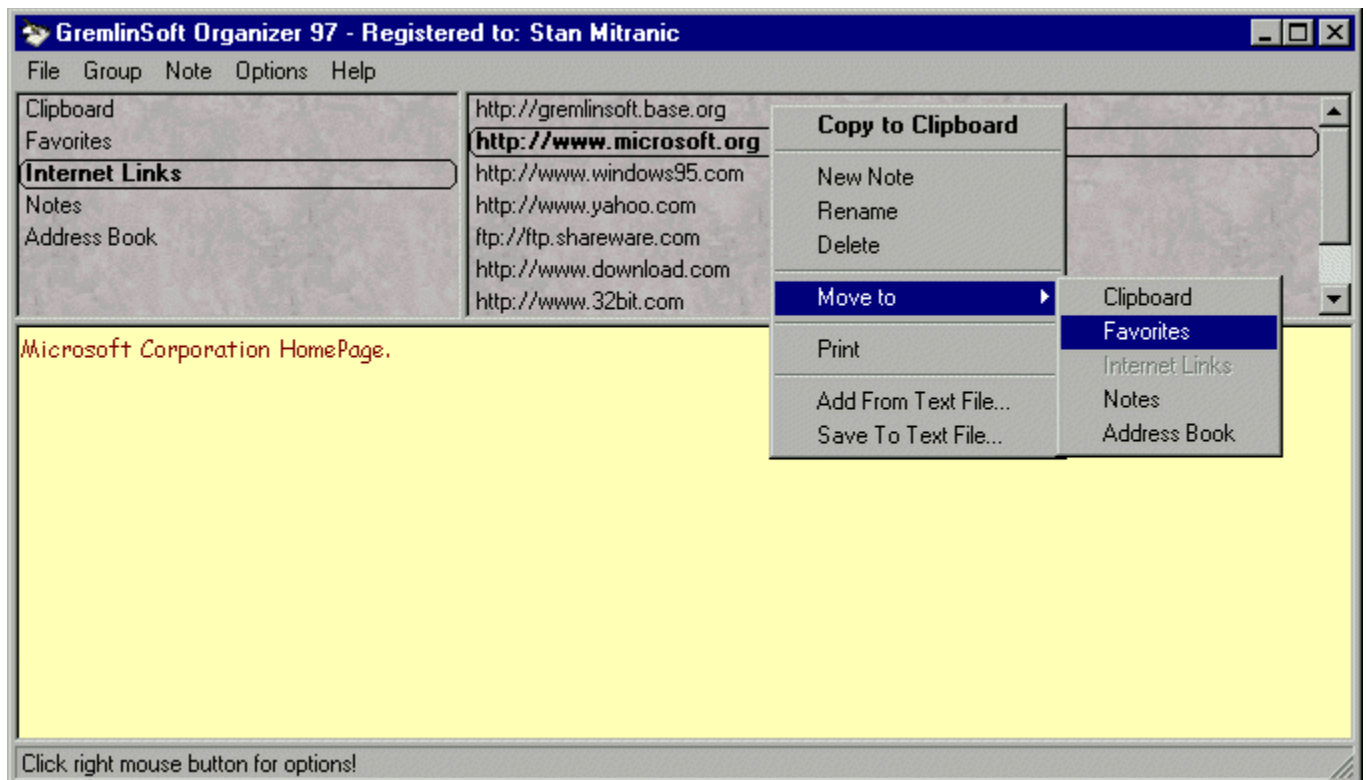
GremlinSoft Organizer 97 - Registered to: Stan Mitranic

File Group Note Options Help

Clipboard
Favorites
Internet Links
Notes
Address Book

http://gremlinsoft.base.org
http://www.microsoft.org
http://www.windows95.com
http://www.yahoo.com
ftp://ftp.shareware.com
http://www.download.com
http://www.32bit.com

Copy to Clipboard
New Note
Rename
Delete
Move to
Print
Add From Text File...
Save To Text File...

Clipboard
Favorites
Internet Links
Notes
Address Book

Microsoft Corporation HomePage.

Click right mouse button for options!